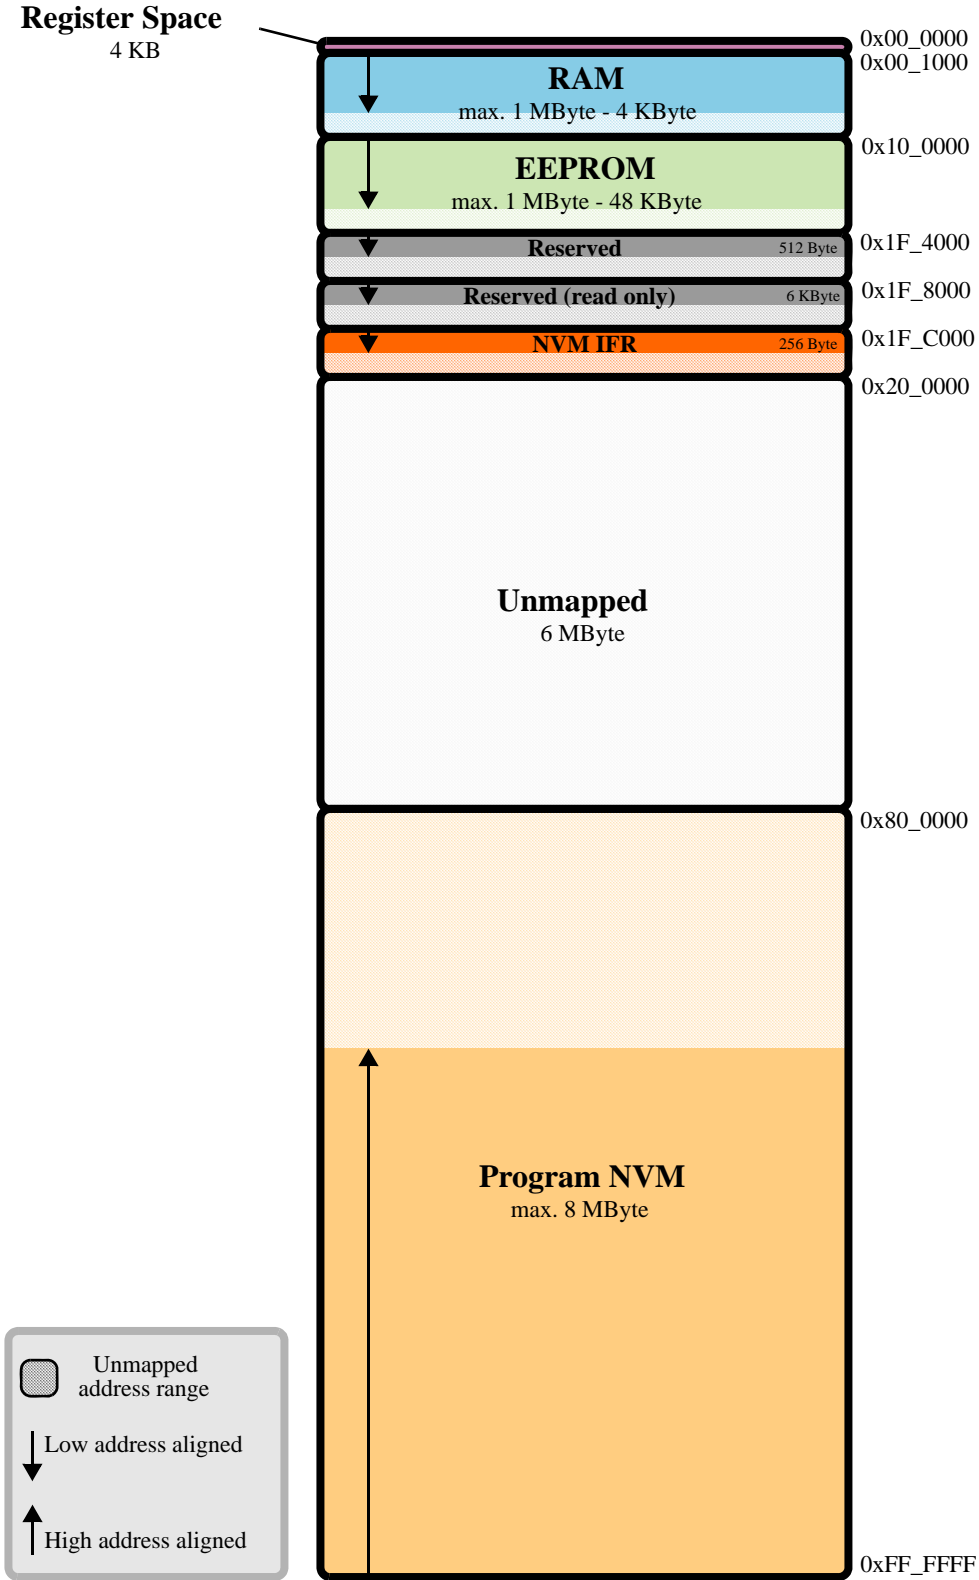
Register Space
4 KB

0x00_0000
0x00_1000

RAM
max. 1 MByte - 4 KByte

0x10_0000

EEPROM
max. 1 MByte - 48 KByte

0x1F_4000

Reserved 512 Byte

0x1F_8000

Reserved (read only) 6 KByte

0x1F_C000

NVM IFR 256 Byte

0x20_0000

Unmapped
6 MByte

0x80_0000

Program NVM
max. 8 MByte

0xFF_FFFF

Unmapped address range

Low address aligned

High address aligned